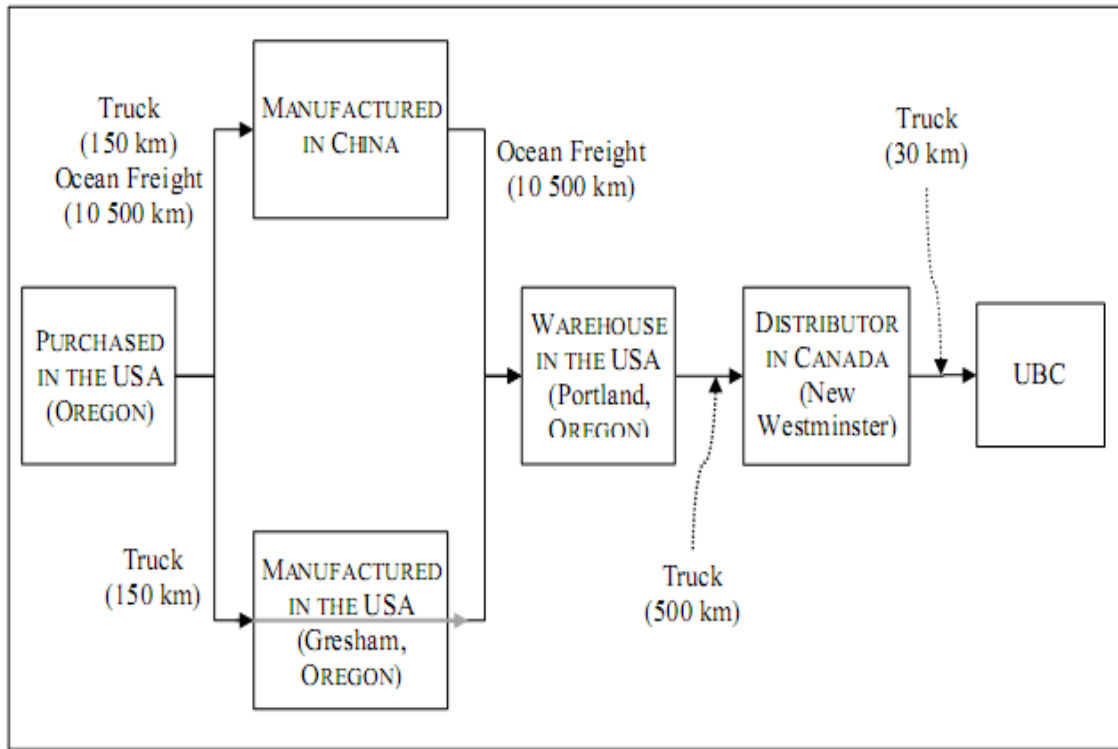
Truck
(150 km)
Ocean Freight
(10 500 km)

MANUFACTURED IN CHINA

Ocean Freight
(10 500 km)

Truck
(30 km)

PURCHASED IN THE USA (OREGON)

WAREHOUSE IN THE USA (Portland, OREGON)

DISTRIBUTOR IN CANADA (New Westminster)

UBC

Truck
(150 km)

MANUFACTURED IN THE USA (Gresham, OREGON)

Truck
(500 km)